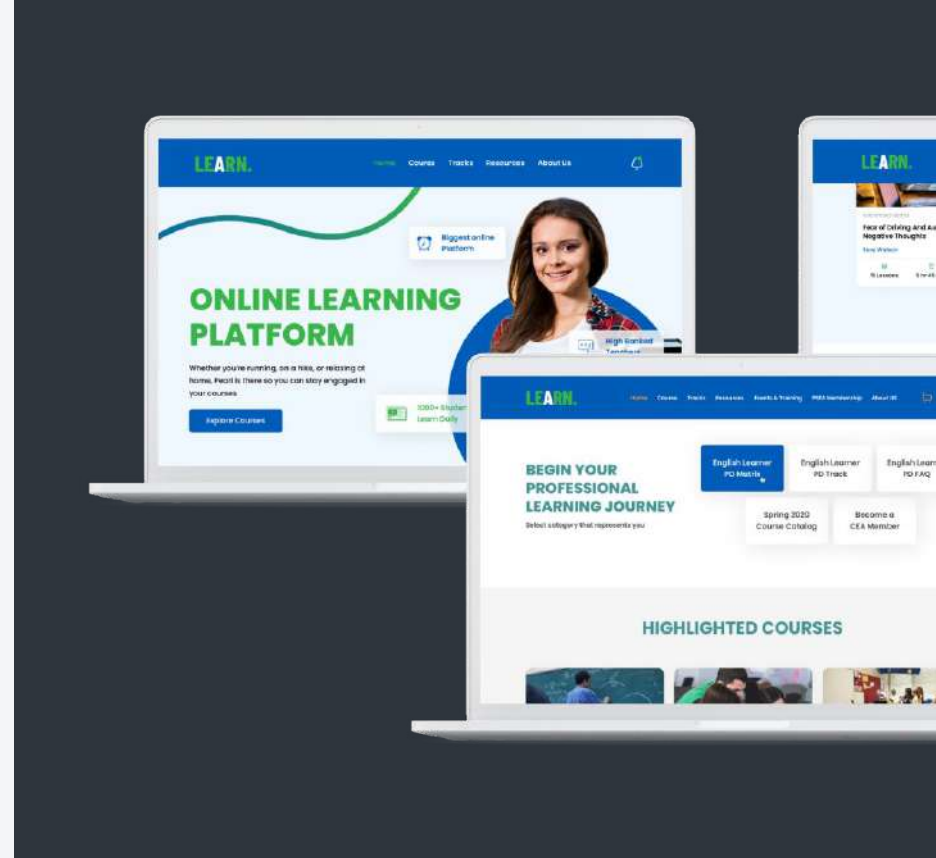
LEARN.

Home Course Tracks Resources About Us

Biggest online Platform

ONLINE LEARNING PLATFORM

Whether you're running, on a hike, or relaxing at home, Pearl is there so you can stay engaged in your courses

Explore Courses

High Ranked Teachers

1000+ Students Learn Daily

LEARN.

Fear of Driving And Automatic Negative Thoughts

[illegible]

10 Lessons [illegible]

LEARN.

Home Course Tracks Resources Events & Training PRES Membership About US

BEGIN YOUR PROFESSIONAL LEARNING JOURNEY

Select category that represents you

English Learner PD Matrix

English Learner PD Track

English Learner PD FAQ

Spring 2020 Course Catalog

Become a CEA Member

HIGHLIGHTED COURSES